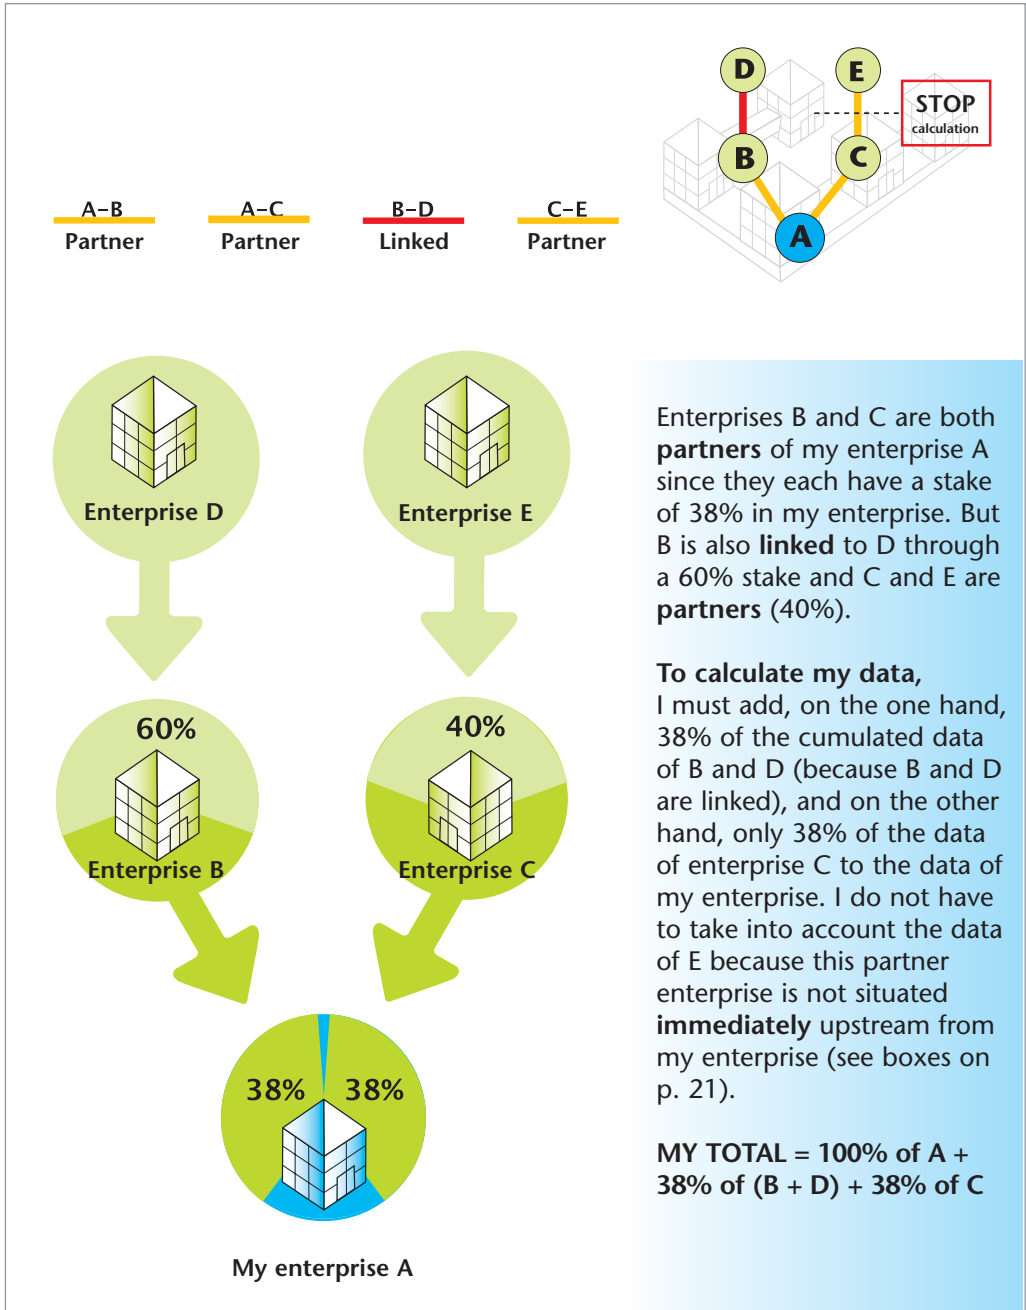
D E STOP calculation B C A

A–B
Partner

A–C
Partner

B–D
Linked

C–E
Partner

Enterprise D

Enterprise E

60%
Enterprise B

40%
Enterprise C

38% 38%

My enterprise A

Enterprises B and C are both **partners** of my enterprise A since they each have a stake of 38% in my enterprise. But B is also **linked** to D through a 60% stake and C and E are **partners** (40%).

**To calculate my data,**
I must add, on the one hand, 38% of the cumulated data of B and D (because B and D are linked), and on the other hand, only 38% of the data of enterprise C to the data of my enterprise. I do not have to take into account the data of E because this partner enterprise is not situated **immediately** upstream from my enterprise (see boxes on p. 21).

**MY TOTAL = 100% of A + 38% of (B + D) + 38% of C**